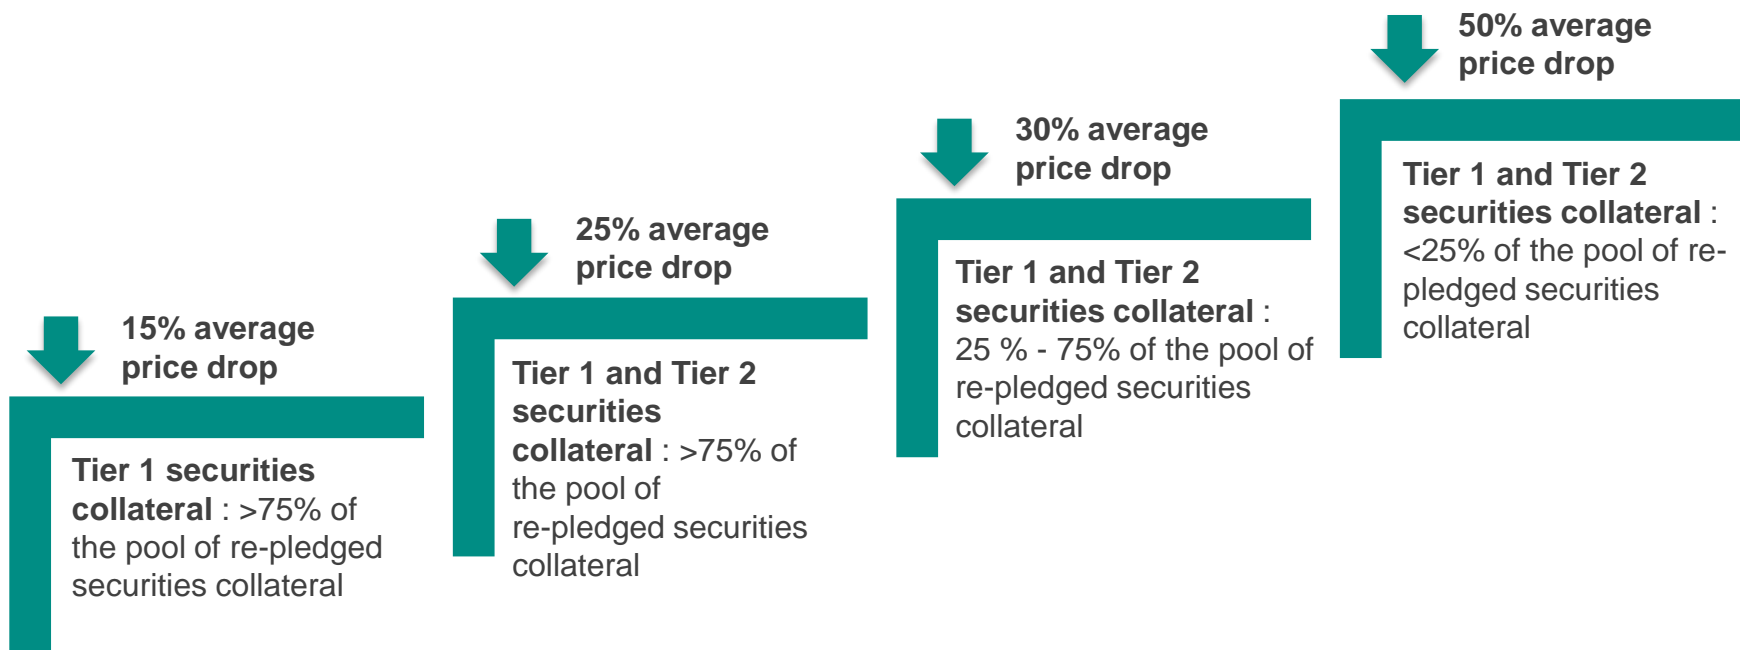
15% average price drop

Tier 1 securities collateral : >75% of the pool of re-pledged securities collateral

25% average price drop

Tier 1 and Tier 2 securities collateral : >75% of the pool of re-pledged securities collateral

30% average price drop

Tier 1 and Tier 2 securities collateral : 25 % - 75% of the pool of re-pledged securities collateral

50% average price drop

Tier 1 and Tier 2 securities collateral : <25% of the pool of re-pledged securities collateral